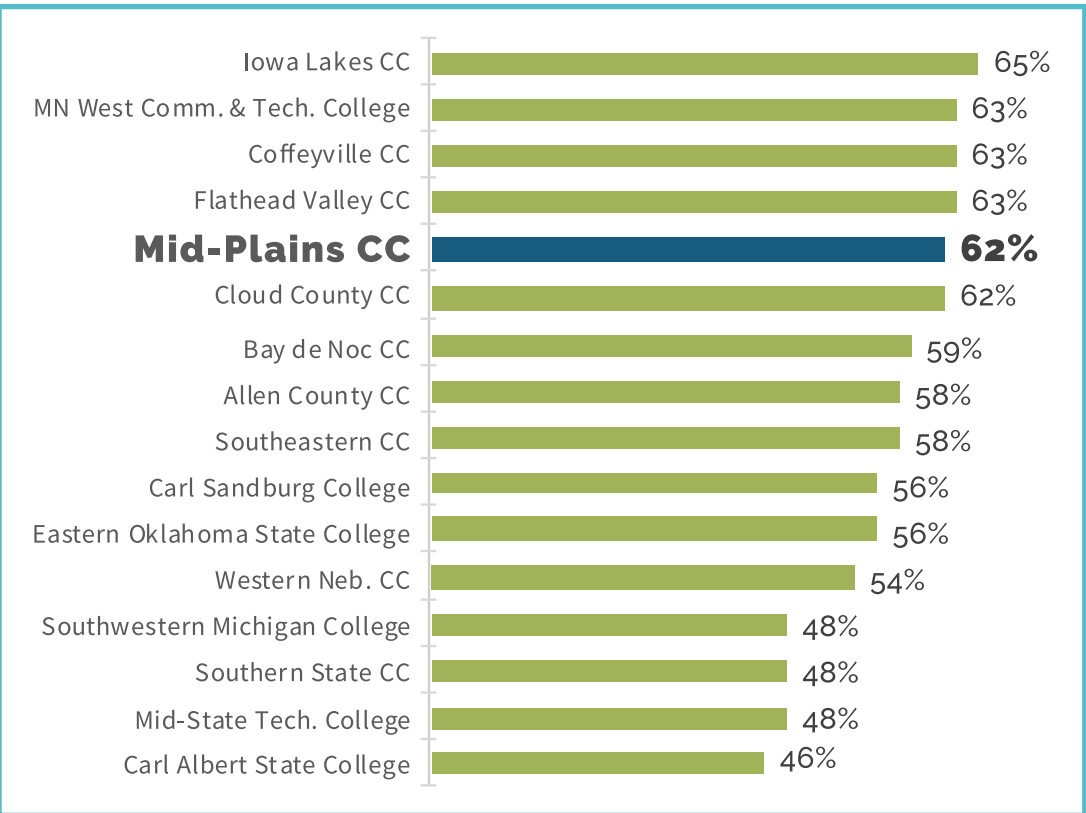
Iowa Lakes CC 65%
MN West Comm. & Tech. College 63%
Coffeyville CC 63%
Flathead Valley CC 63%
Mid-Plains CC 62%
Cloud County CC 62%
Bay de Noc CC 59%
Allen County CC 58%
Southeastern CC 58%
Carl Sandburg College 56%
Eastern Oklahoma State College 56%
Western Neb. CC 54%
Southwestern Michigan College 48%
Southern State CC 48%
Mid-State Tech. College 48%
Carl Albert State College 46%